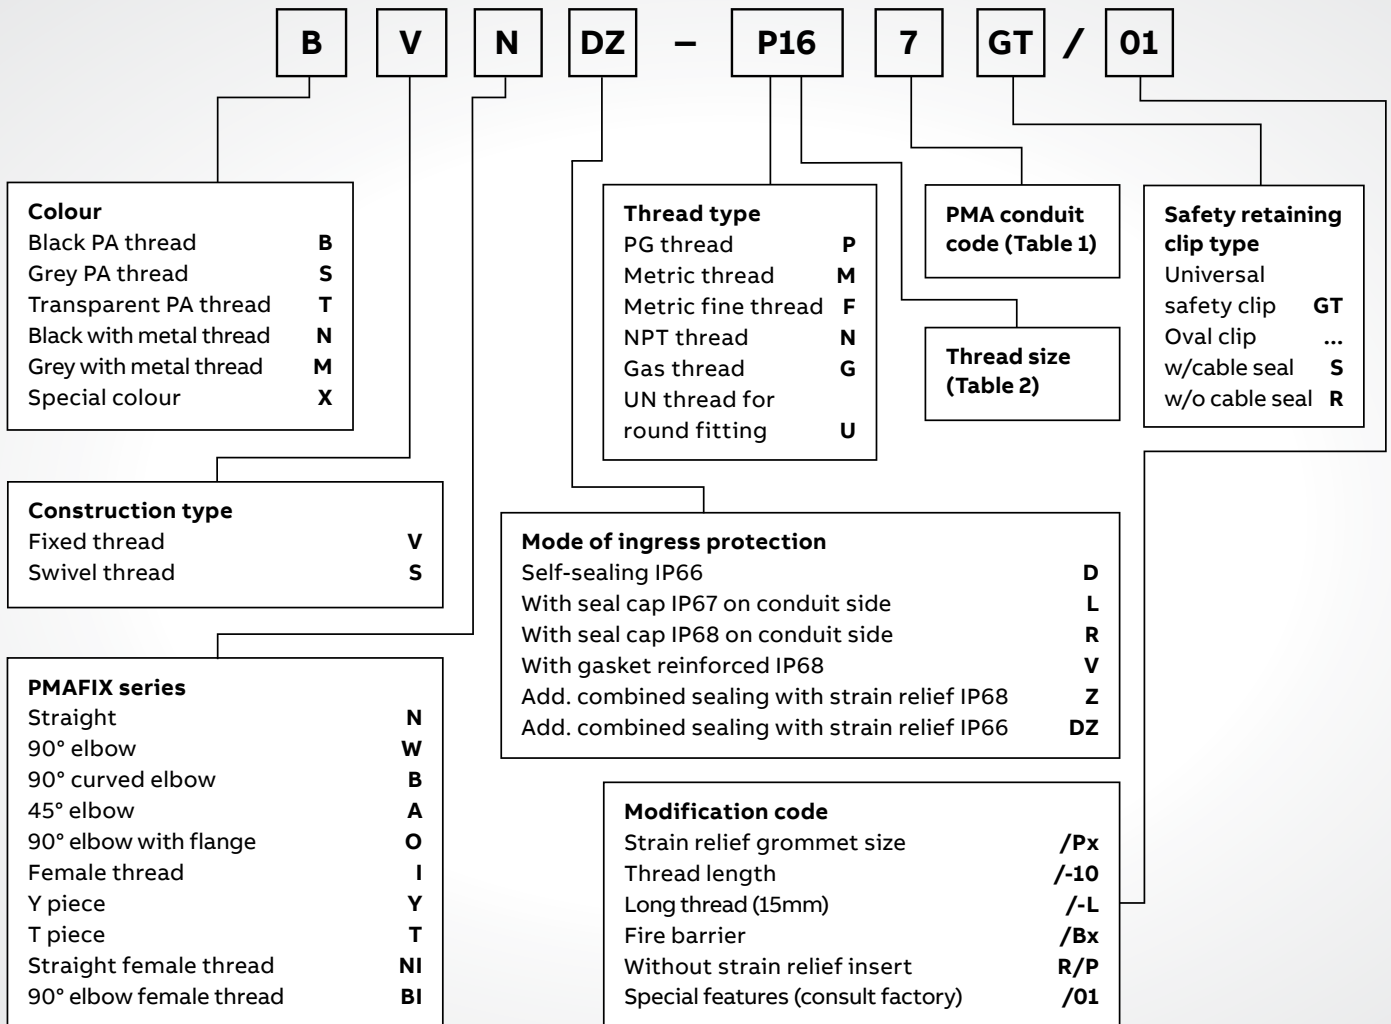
B V N DZ – P16 7 GT / 01

**Colour**
| | |
|---|---|
| Black PA thread | B |
| Grey PA thread | S |
| Transparent PA thread | T |
| Black with metal thread | N |
| Grey with metal thread | M |
| Special colour | X |

**Thread type**
| | |
|---|---|
| PG thread | P |
| Metric thread | M |
| Metric fine thread | F |
| NPT thread | N |
| Gas thread | G |
| UN thread for round fitting | U |

**PMA conduit code (Table 1)**

**Thread size (Table 2)**

**Safety retaining clip type**
| | |
|---|---|
| Universal safety clip | GT |
| Oval clip | ... |
| w/cable seal | S |
| w/o cable seal | R |

**Construction type**
| | |
|---|---|
| Fixed thread | V |
| Swivel thread | S |

**Mode of ingress protection**
| | |
|---|---|
| Self-sealing IP66 | D |
| With seal cap IP67 on conduit side | L |
| With seal cap IP68 on conduit side | R |
| With gasket reinforced IP68 | V |
| Add. combined sealing with strain relief IP68 | Z |
| Add. combined sealing with strain relief IP66 | DZ |

**PMAFIX series**
| | |
|---|---|
| Straight | N |
| 90° elbow | W |
| 90° curved elbow | B |
| 45° elbow | A |
| 90° elbow with flange | O |
| Female thread | I |
| Y piece | Y |
| T piece | T |
| Straight female thread | NI |
| 90° elbow female thread | BI |

**Modification code**
| | |
|---|---|
| Strain relief grommet size | /Px |
| Thread length | /-10 |
| Long thread (15mm) | /-L |
| Fire barrier | /Bx |
| Without strain relief insert | R/P |
| Special features (consult factory) | /01 |